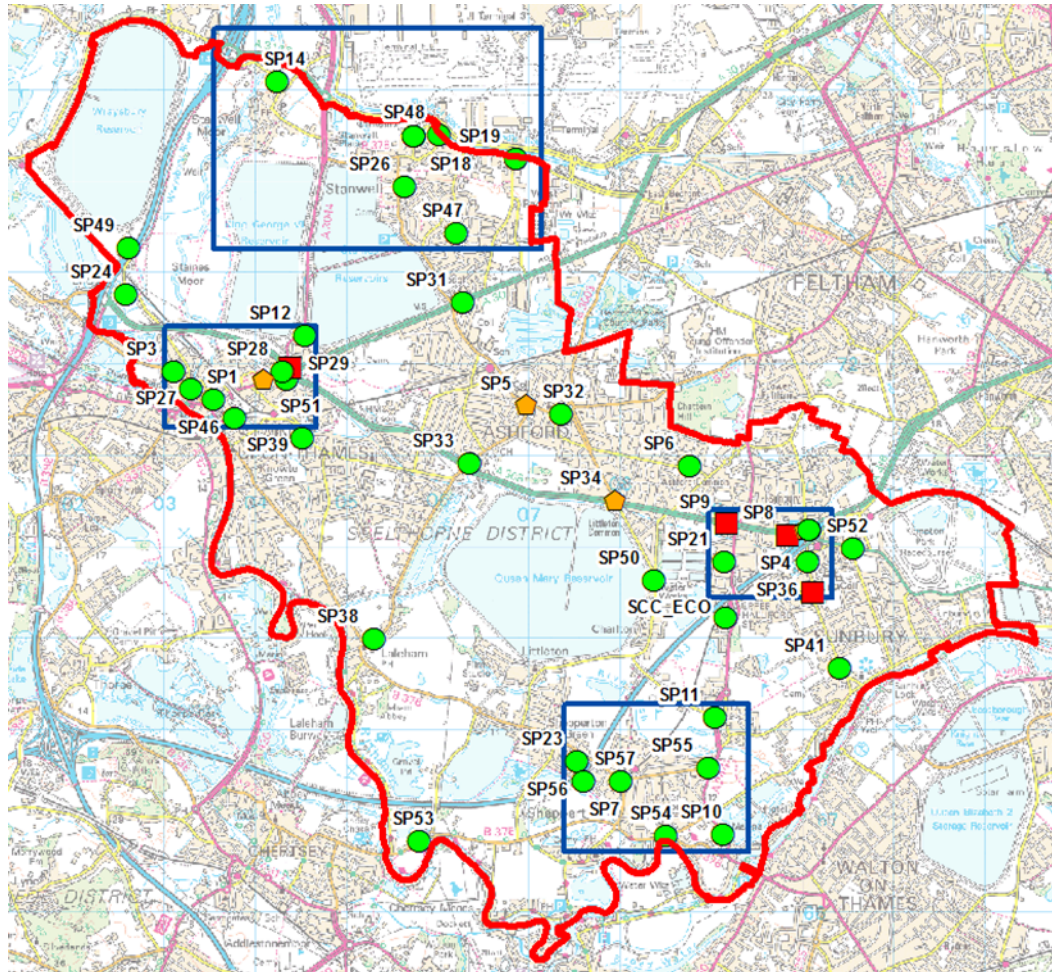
SP14
SP48
SP19
SP26
SP18
SP47
Stanwell
SP49
SP24
SP31
FELTHAM
SP12
SP28
SP29
SP3
SP1
SP27
SP46
SP51
SP39
SP5
SP32
ASHFORD
SP33
SP6
SP34
SP9
SP8
SP21
SP52
SP4
SP50
SP36
SCC_ECO
SPELTHORNE DISTRICT
SP38
SP41
SUNBURY
SP11
SP23
SP57
SP55
SP56
SP7
SP54
SP10
SP53
CHERTSEY
WALTON ON THAMES
Laleham
Feltham
Hounslow
Queen Mary Reservoir
King George VI Reservoir
Wraysbury Reservoir